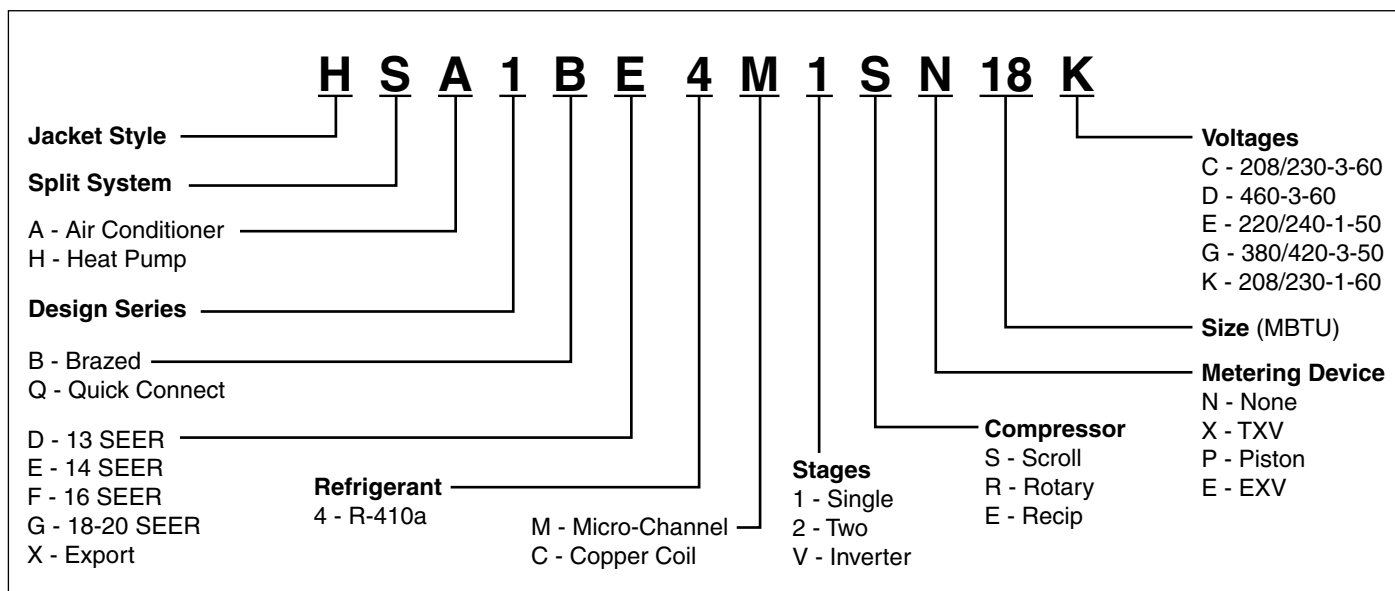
H S A 1 B E 4 M 1 S N 18 K

Jacket Style

Split System

A - Air Conditioner
H - Heat Pump

Design Series

B - Brazed
Q - Quick Connect

D - 13 SEER
E - 14 SEER
F - 16 SEER
G - 18-20 SEER
X - Export

Refrigerant
4 - R-410a

M - Micro-Channel
C - Copper Coil

Stages
1 - Single
2 - Two
V - Inverter

Compressor
S - Scroll
R - Rotary
E - Recip

Metering Device
N - None
X - TXV
P - Piston
E - EXV

Size (MBTU)

Voltages
C - 208/230-3-60
D - 460-3-60
E - 220/240-1-50
G - 380/420-3-50
K - 208/230-1-60